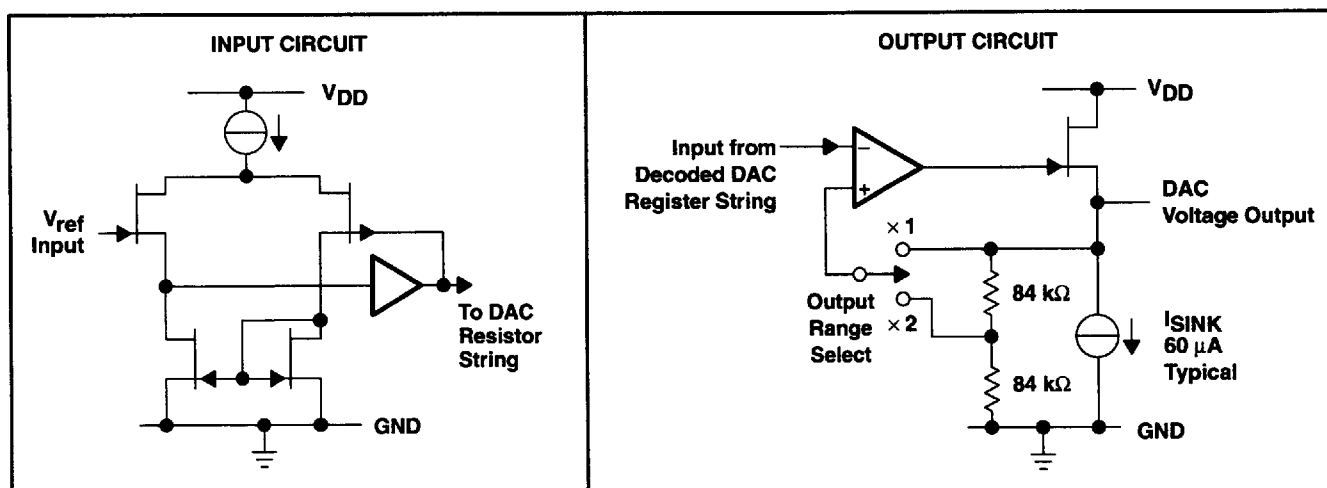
INPUT CIRCUIT

$V_{DD}$

$V_{ref}$ Input

To DAC Resistor String

GND

OUTPUT CIRCUIT

$V_{DD}$

Input from Decoded DAC Register String

−

+

DAC Voltage Output

× 1

Output Range Select

× 2

84 kΩ

84 kΩ

$I_{SINK}$ 60 μA Typical

GND